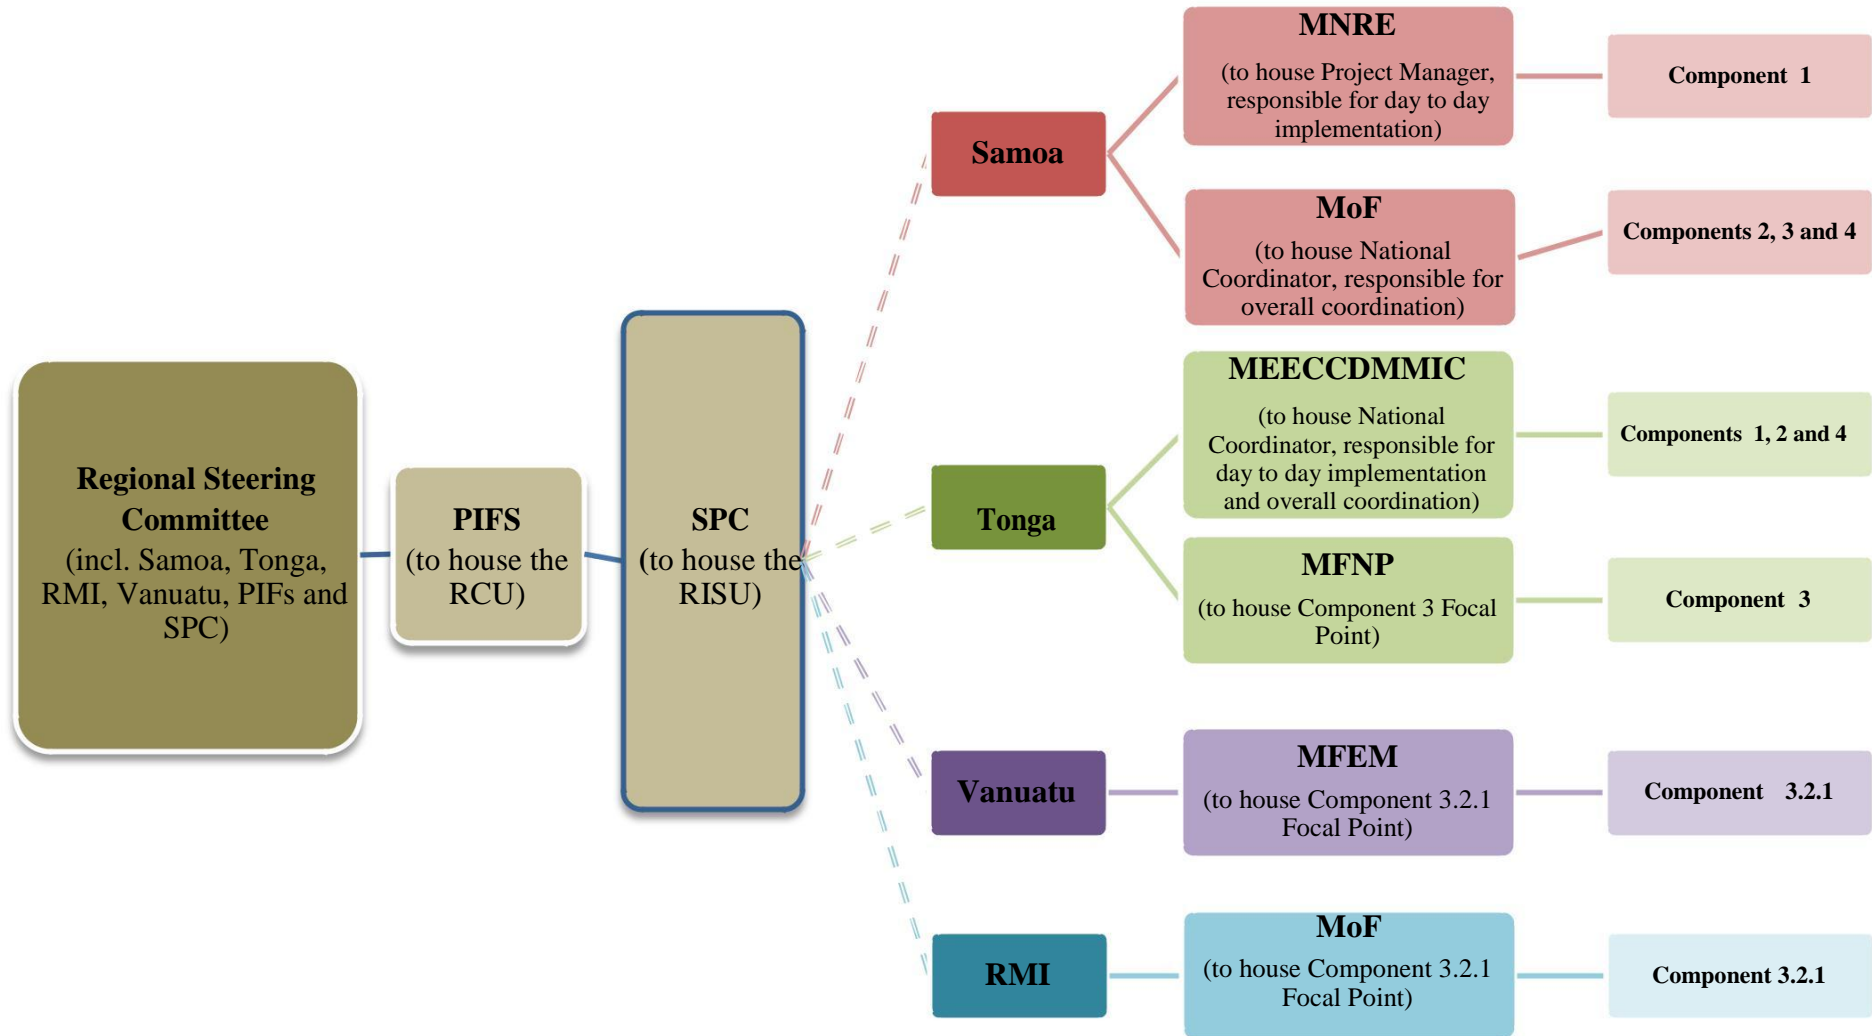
Regional Steering Committee (incl. Samoa, Tonga, RMI, Vanuatu, PIFs and SPC)

PIFS (to house the RCU)

SPC (to house the RISU)

Samoa

MNRE (to house Project Manager, responsible for day to day implementation)

Component 1

MoF (to house National Coordinator, responsible for overall coordination)

Components 2, 3 and 4

Tonga

MEECCDMMIC (to house National Coordinator, responsible for day to day implementation and overall coordination)

Components 1, 2 and 4

MFNP (to house Component 3 Focal Point)

Component 3

Vanuatu

MFEM (to house Component 3.2.1 Focal Point)

Component 3.2.1

RMI

MoF (to house Component 3.2.1 Focal Point)

Component 3.2.1